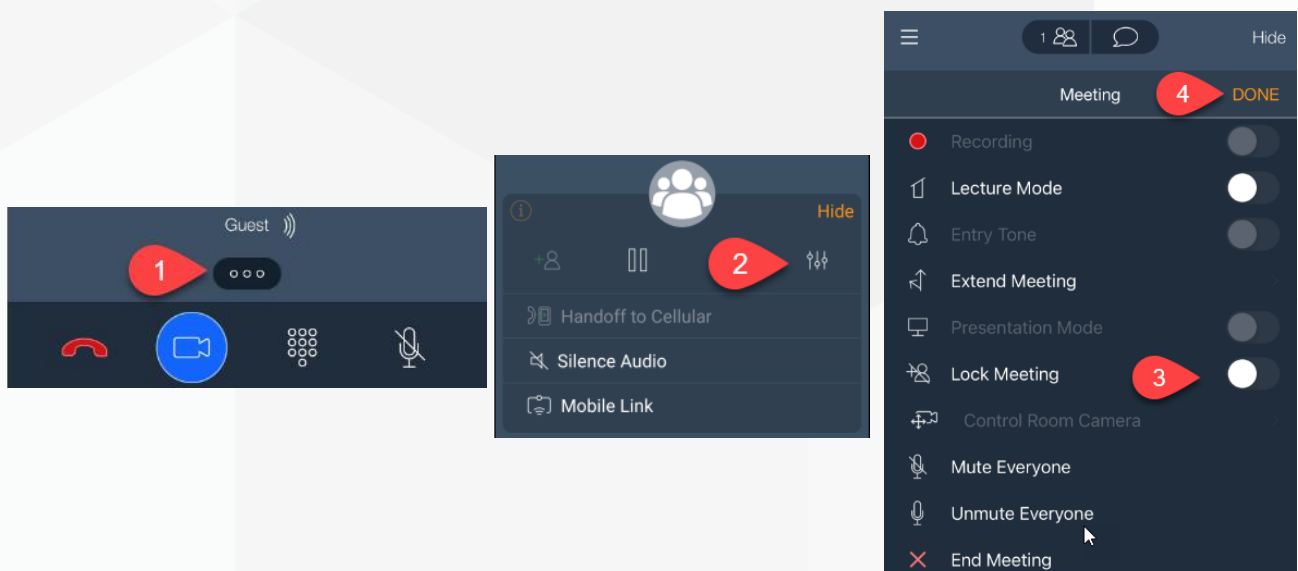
Guest

1

2

Hide

Handoff to Cellular

Silence Audio

Mobile Link

1

Hide

Meeting

4

DONE

Recording

Lecture Mode

Entry Tone

Extend Meeting

Presentation Mode

Lock Meeting

3

Control Room Camera

Mute Everyone

Unmute Everyone

End Meeting